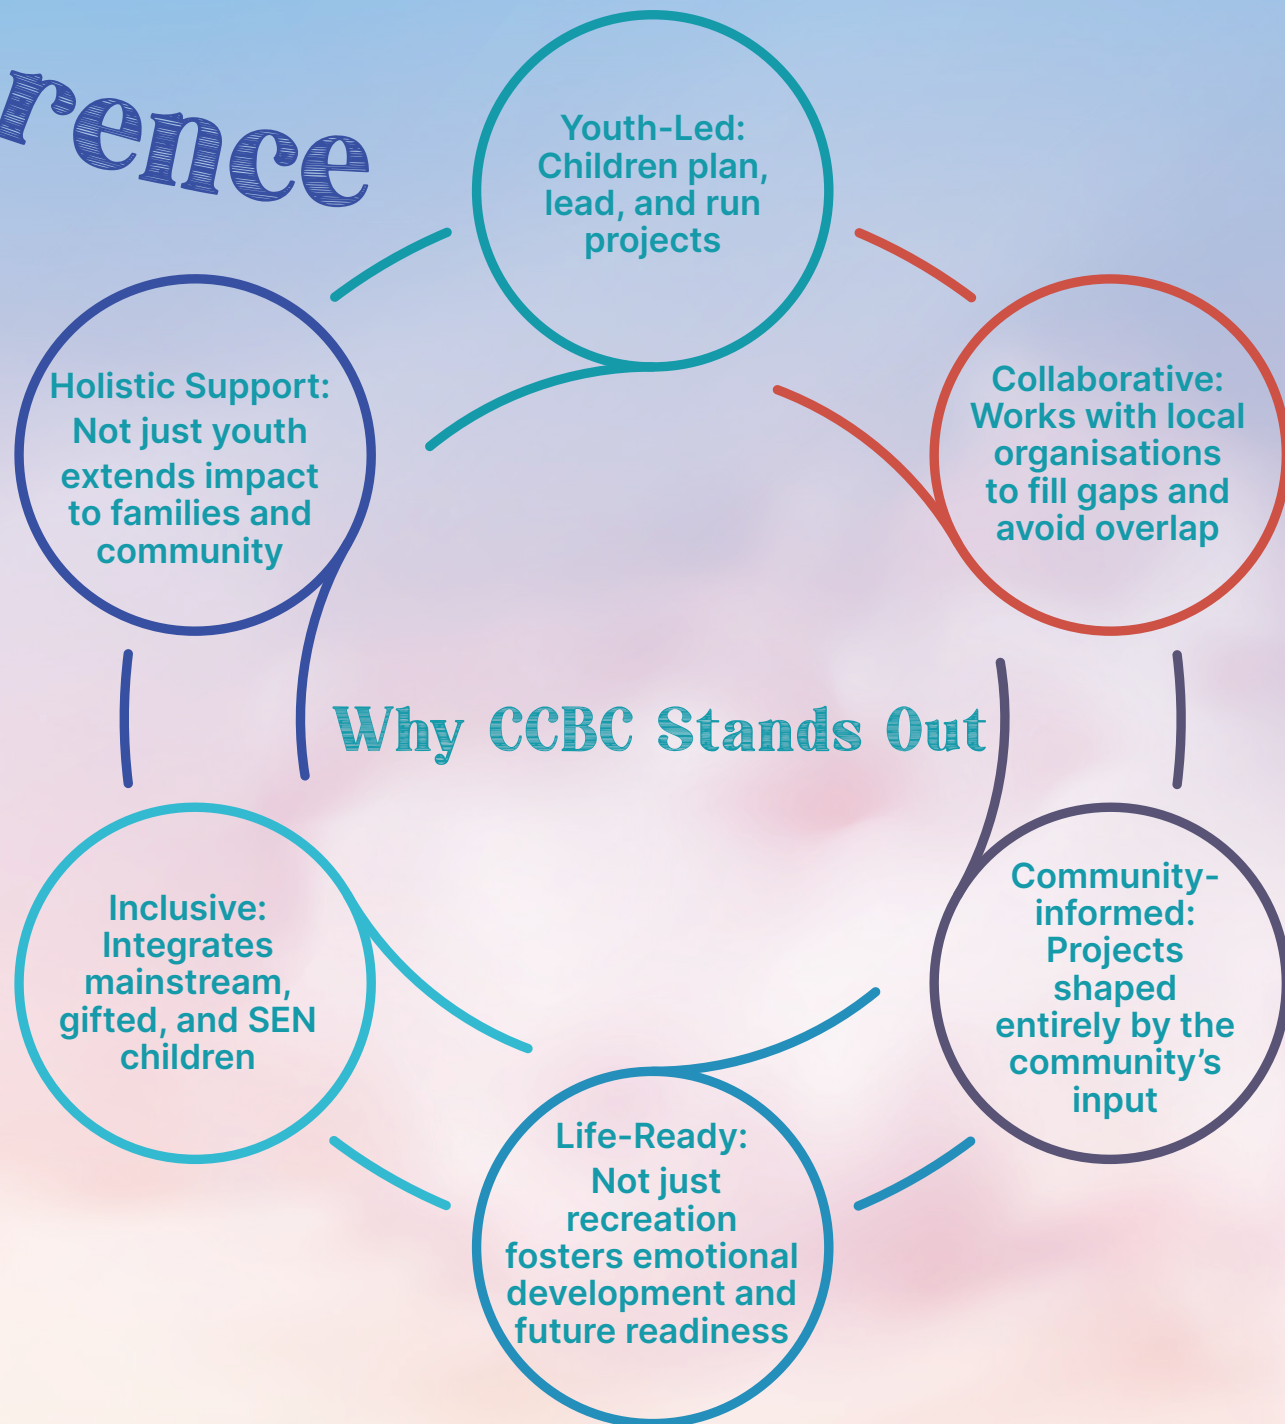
rence

Youth-Led: Children plan, lead, and run projects

Collaborative: Works with local organisations to fill gaps and avoid overlap

Community-informed: Projects shaped entirely by the community's input

Life-Ready: Not just recreation fosters emotional development and future readiness

Inclusive: Integrates mainstream, gifted, and SEN children

Holistic Support: Not just youth extends impact to families and community

Why CCBC Stands Out